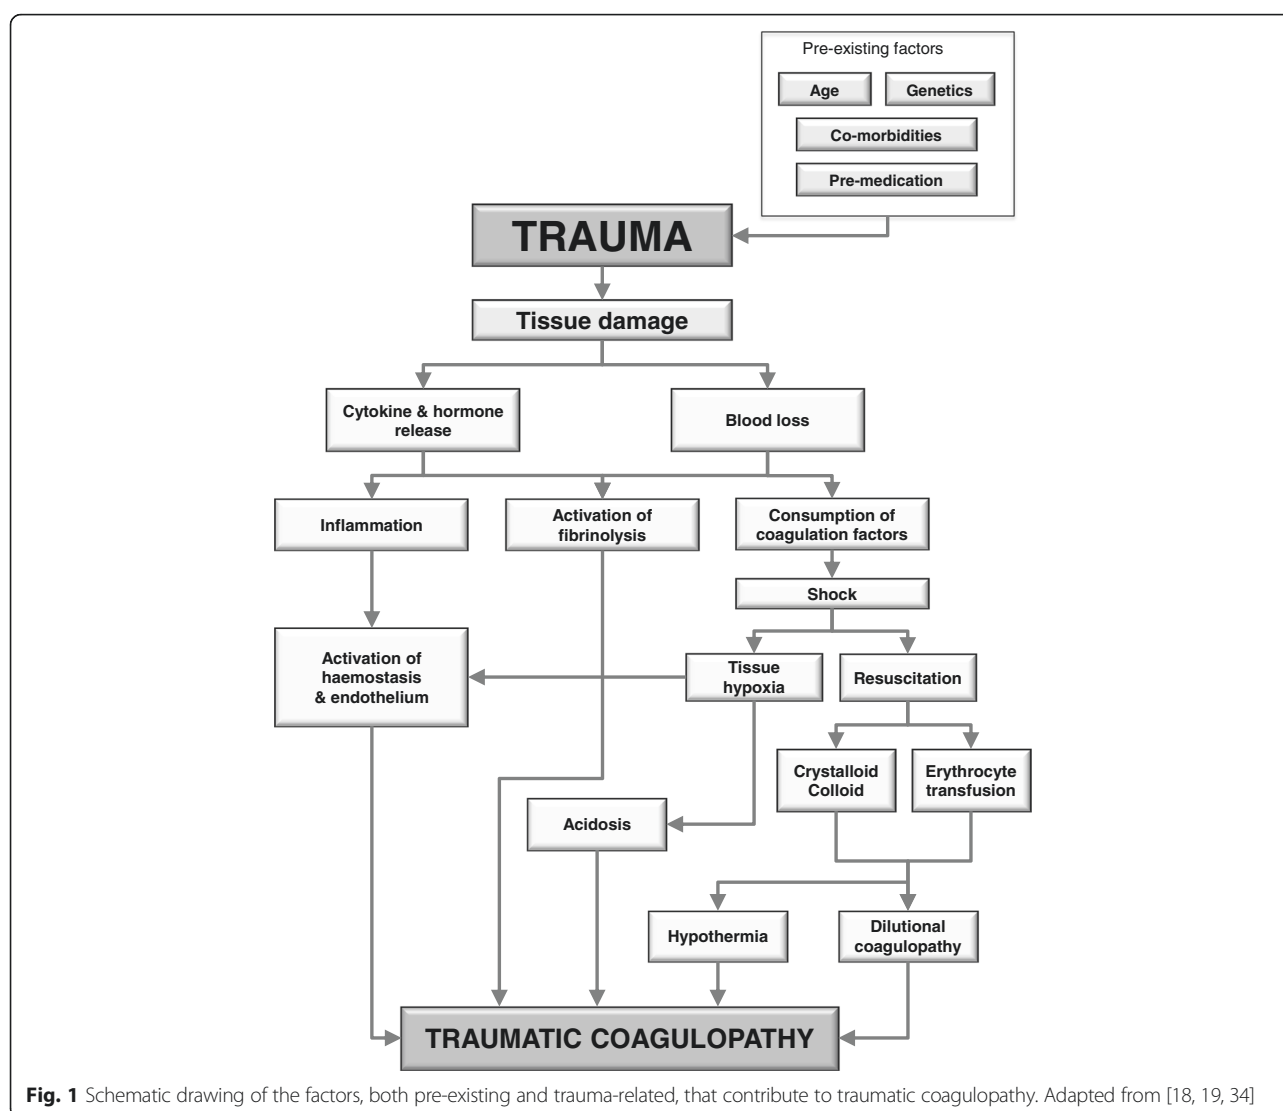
Pre-existing factors

Age

Genetics

Co-morbidities

Pre-medication

TRAUMA

Tissue damage

Cytokine & hormone release

Blood loss

Inflammation

Activation of fibrinolysis

Consumption of coagulation factors

Shock

Activation of haemostasis & endothelium

Tissue hypoxia

Resuscitation

Crystalloid Colloid

Erythrocyte transfusion

Acidosis

Hypothermia

Dilutional coagulopathy

TRAUMATIC COAGULOPATHY

**Fig. 1** Schematic drawing of the factors, both pre-existing and trauma-related, that contribute to traumatic coagulopathy. Adapted from [18, 19, 34]